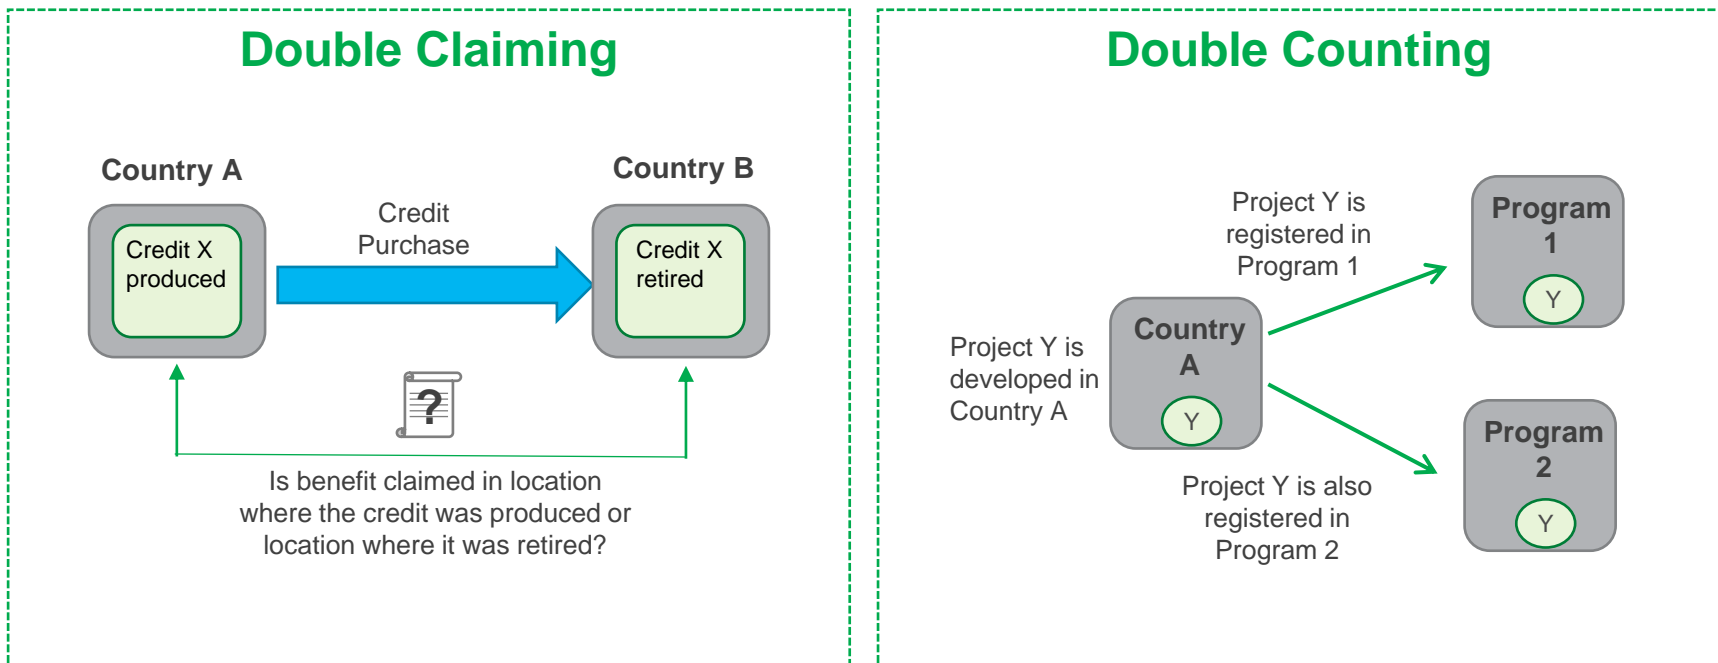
Double Claiming

Country A

Credit X produced

Credit Purchase

Country B

Credit X retired

?

Is benefit claimed in location where the credit was produced or location where it was retired?

Double Counting

Project Y is registered in Program 1

Program 1

Y

Project Y is developed in Country A

Country A

Y

Program 2

Y

Project Y is also registered in Program 2